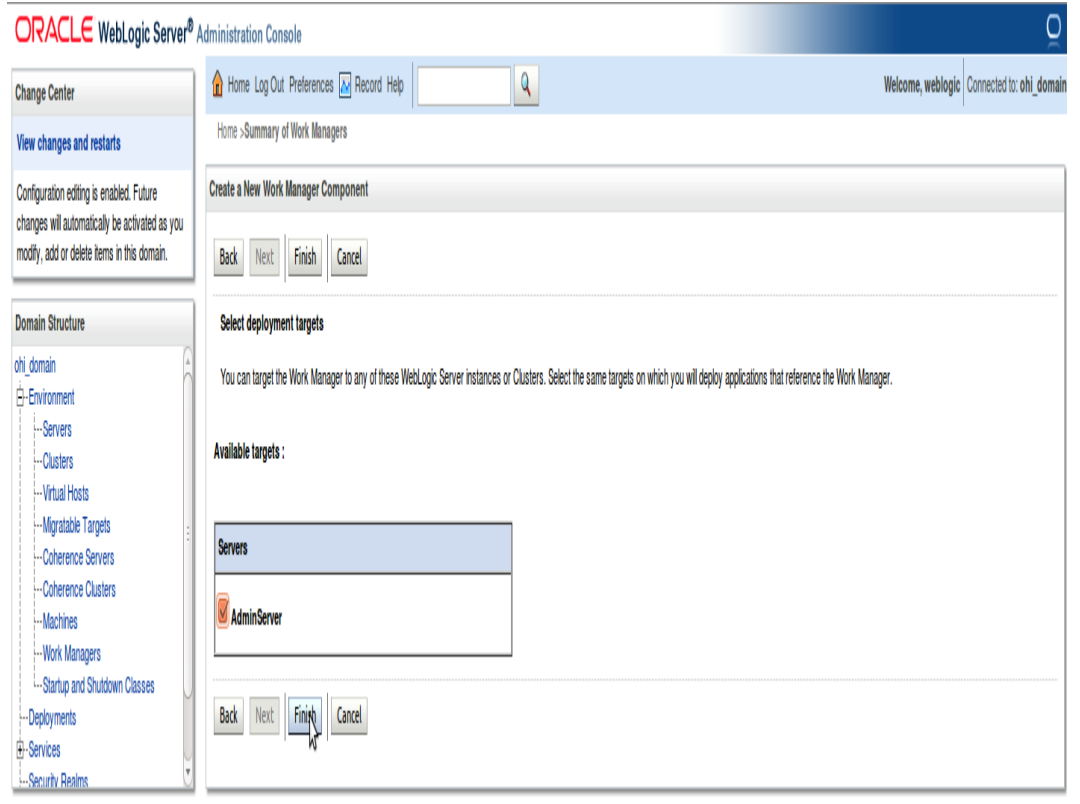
ORACLE WebLogic Server® Administration Console

Change Center

View changes and restarts

Configuration editing is enabled. Future changes will automatically be activated as you modify, add or delete items in this domain.

Domain Structure

ohi_domain
Environment
Servers
Clusters
Virtual Hosts
Migratable Targets
Coherence Servers
Coherence Clusters
Machines
Work Managers
Startup and Shutdown Classes
Deployments
Services
Security Realms

Home Log Out Preferences Record Help

Welcome, weblogic Connected to: ohi_domain

Home >Summary of Work Managers

Create a New Work Manager Component

Back Next Finish Cancel

Select deployment targets

You can target the Work Manager to any of these WebLogic Server instances or Clusters. Select the same targets on which you will deploy applications that reference the Work Manager.

Available targets :

| Servers |
|---|
| AdminServer |

Back Next Finish Cancel